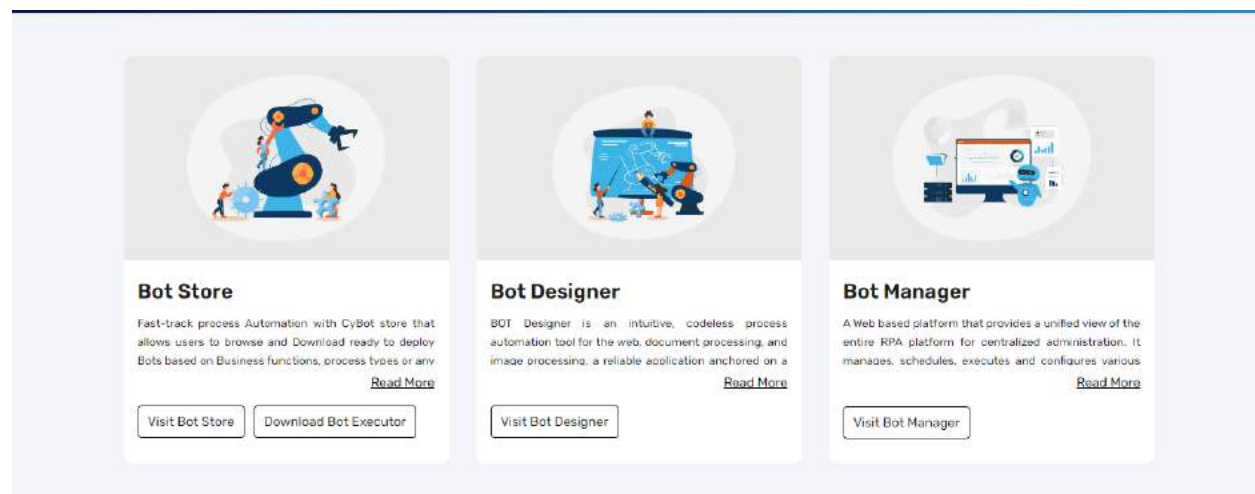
Bot Store

Fast-track process Automation with CyBot store that allows users to browse and Download ready to deploy Bots based on Business functions, process types or any

Read More

Visit Bot Store

Download Bot Executor

Bot Designer

BOT Designer is an intuitive, codeless process automation tool for the web, document processing, and image processing, a reliable application anchored on a

Read More

Visit Bot Designer

Bot Manager

A Web based platform that provides a unified view of the entire RPA platform for centralized administration. It manages, schedules, executes and configures various

Read More

Visit Bot Manager